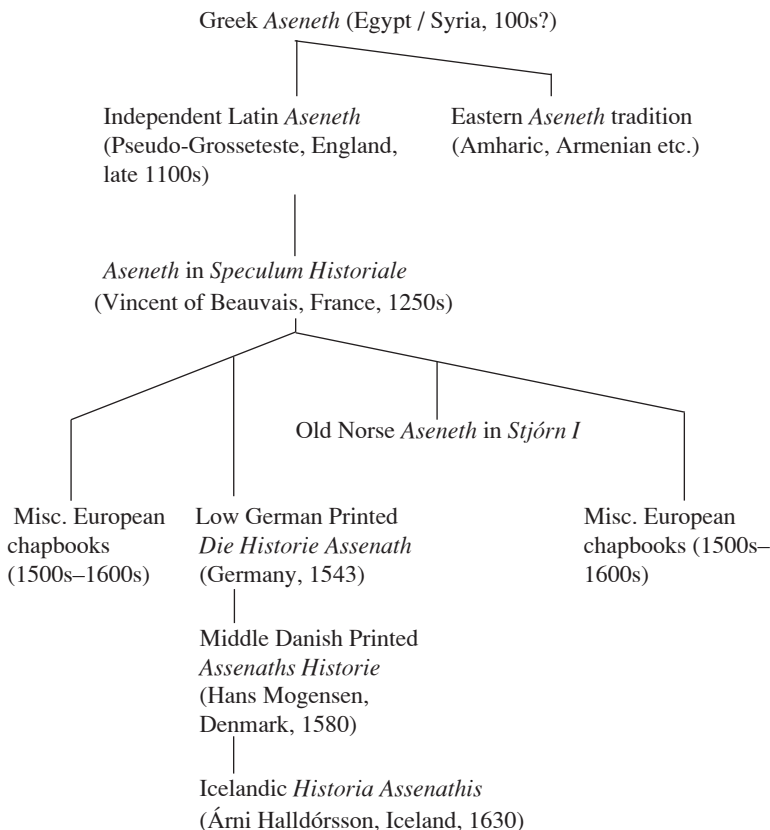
Greek *Aseneth* (Egypt / Syria, 100s?)

Independent Latin *Aseneth* (Pseudo-Grosseteste, England, late 1100s)

Eastern *Aseneth* tradition (Amharic, Armenian etc.)

*Aseneth* in *Speculum Historiale* (Vincent of Beauvais, France, 1250s)

Old Norse *Aseneth* in *Stjórn I*

Misc. European chapbooks (1500s–1600s)

Low German Printed *Die Historie Assenath* (Germany, 1543)

Misc. European chapbooks (1500s–1600s)

Middle Danish Printed *Assenaths Historie* (Hans Mogensen, Denmark, 1580)

Icelandic *Historia Assenathis* (Árni Halldórsson, Iceland, 1630)